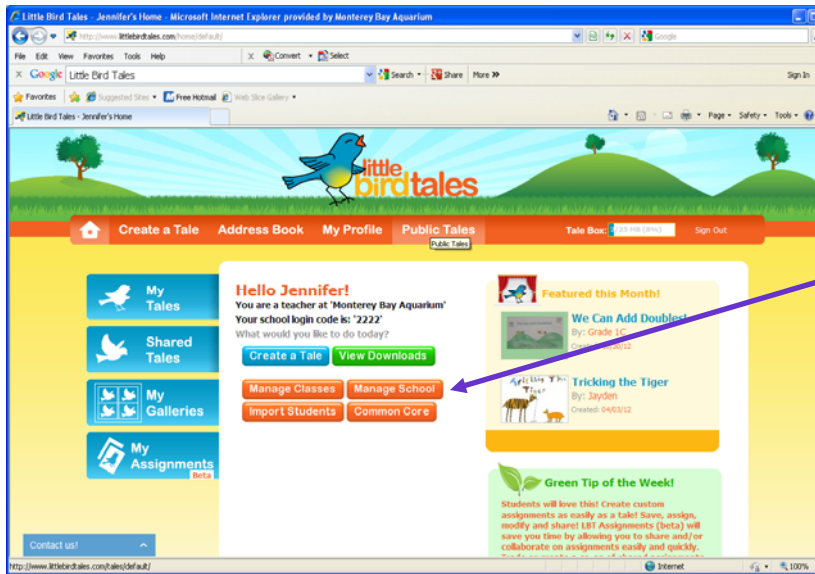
Little Bird Tales - Jennifer's Home - Microsoft Internet Explorer provided by Monterey Bay Aquarium

http://www.littlebirdtales.com/home/default/

Google

File Edit View Favorites Tools Help

Convert Select

Google Little Bird Tales

Search Share More »

Sign In

Favorites Suggested Sites Free Hotmail Web Slice Gallery

Little Bird Tales - Jennifer's Home

Page Safety Tools

little bird tales

Create a Tale Address Book My Profile Public Tales Tale Box: /23 MB (8%) Sign Out

Public Tales

My Tales

Shared Tales

My Galleries

My Assignments Beta

Hello Jennifer!
You are a teacher at 'Monterey Bay Aquarium'
Your school login code is: '2222'
What would you like to do today?

Create a Tale View Downloads

Manage Classes Manage School

Import Students Common Core

Featured this Month!

We Can Add Doubles!
By: Grade 1C
Created: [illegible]/30/12

Tricking the Tiger
By: Jayden
Created: 04/03/12

Green Tip of the Week!

Students will love this! Create custom assignments as easily as a tale! Save, assign, modify and share! LBT Assignments (beta) will save you time by allowing you to share and/or collaborate on assignments easily and quickly. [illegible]

Contact us!

http://www.littlebirdtales.com/tales/default/

Internet

100%